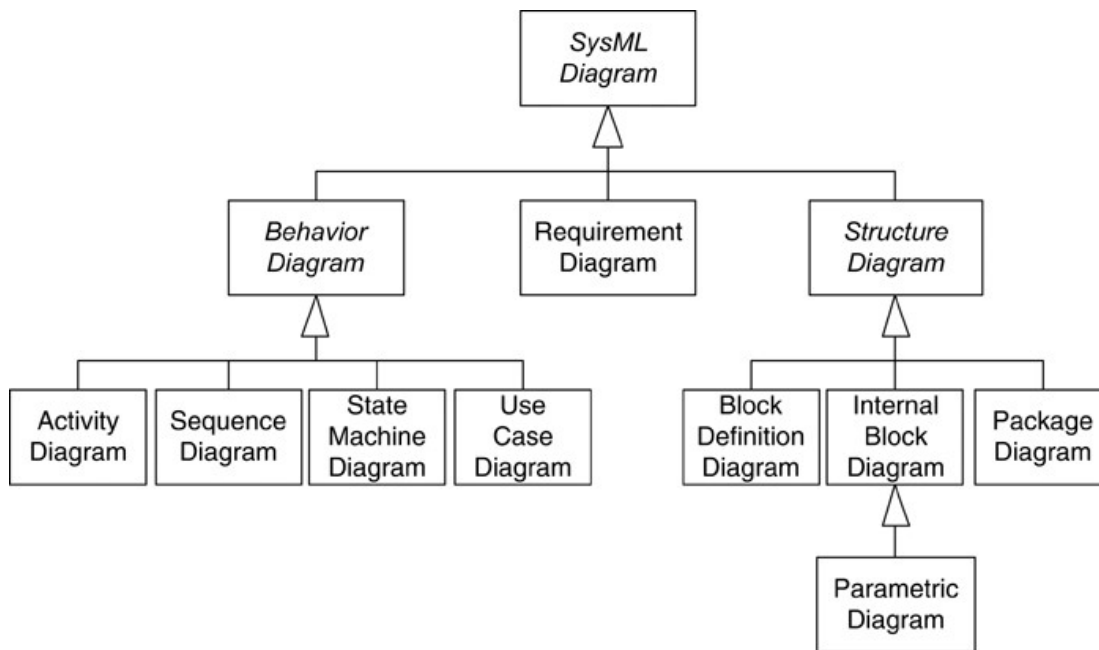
SysML Diagram

Behavior Diagram

Requirement Diagram

Structure Diagram

Activity Diagram

Sequence Diagram

State Machine Diagram

Use Case Diagram

Block Definition Diagram

Internal Block Diagram

Package Diagram

Parametric Diagram